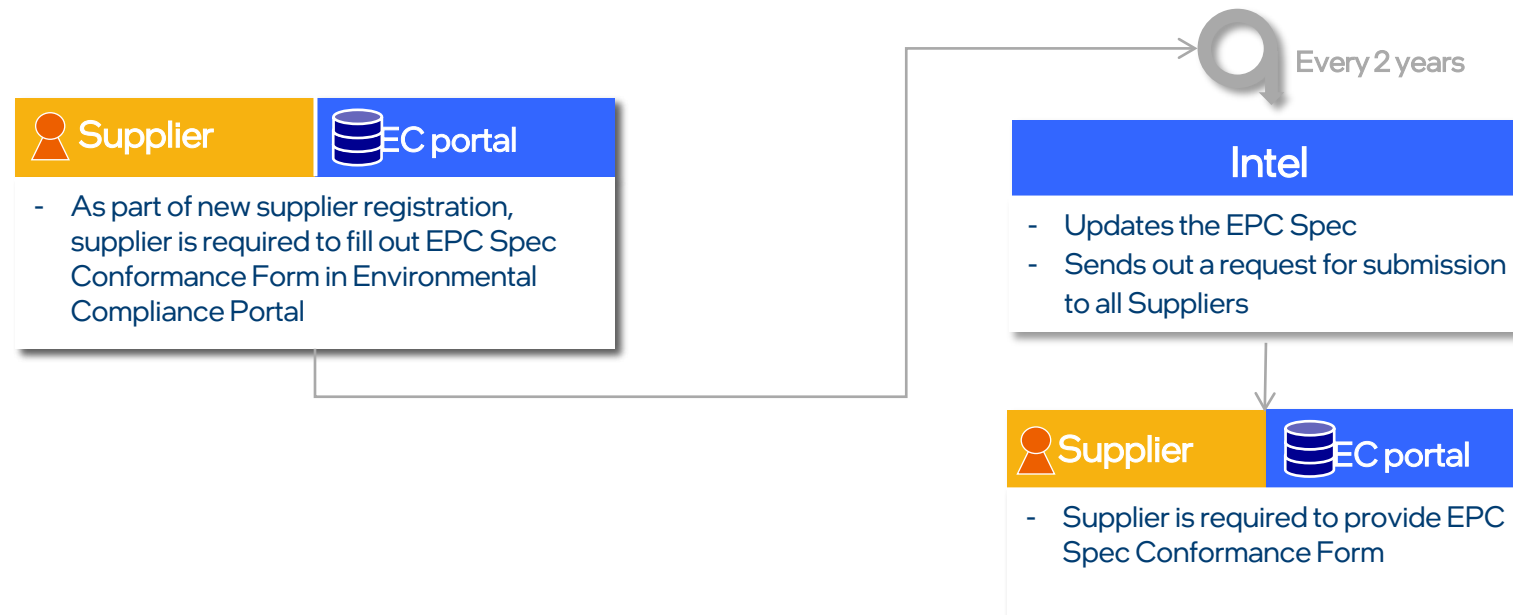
Supplier

EC portal

- As part of new supplier registration, supplier is required to fill out EPC Spec Conformance Form in Environmental Compliance Portal

Every 2 years

Intel

- Updates the EPC Spec
- Sends out a request for submission to all Suppliers

Supplier

EC portal

- Supplier is required to provide EPC Spec Conformance Form